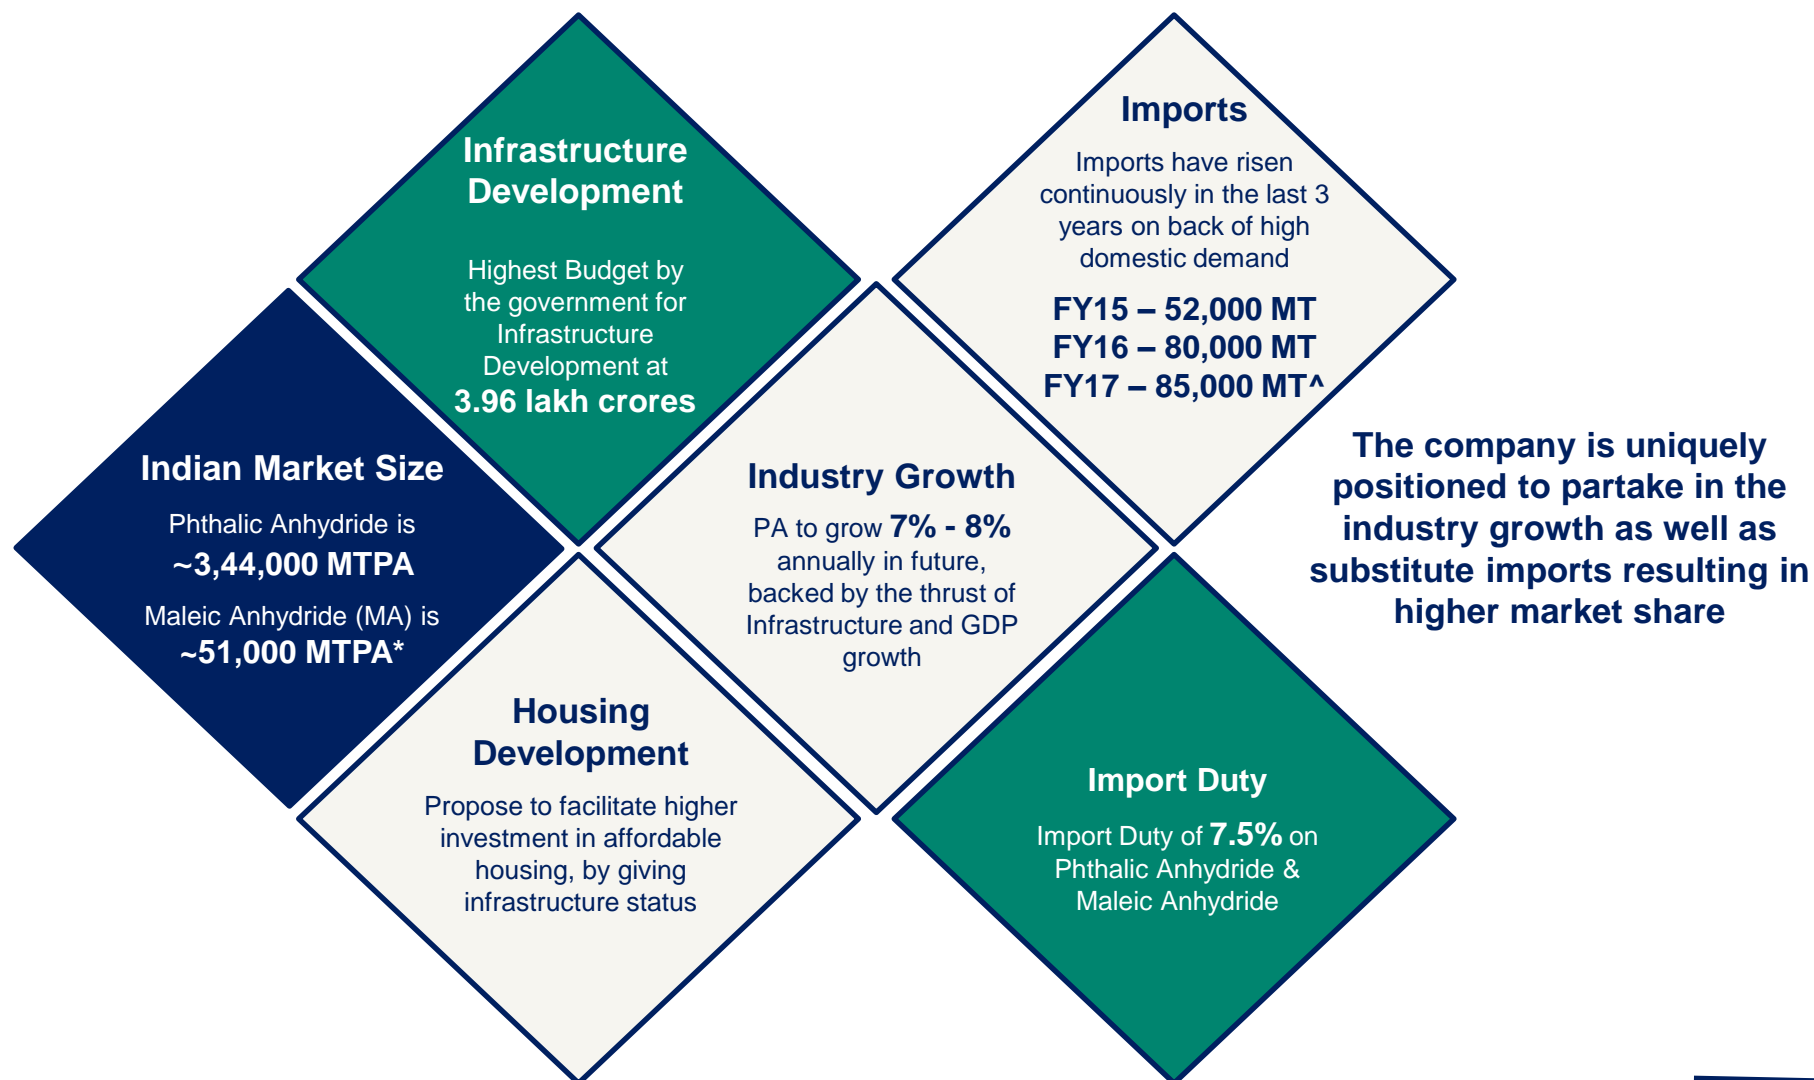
Infrastructure Development

Highest Budget by the government for Infrastructure Development at 3.96 lakh crores

Imports

Imports have risen continuously in the last 3 years on back of high domestic demand

FY15 – 52,000 MT
FY16 – 80,000 MT
FY17 – 85,000 MT^

Indian Market Size

Phthalic Anhydride is ~3,44,000 MTPA

Maleic Anhydride (MA) is ~51,000 MTPA*

Industry Growth

PA to grow 7% - 8% annually in future, backed by the thrust of Infrastructure and GDP growth

The company is uniquely positioned to partake in the industry growth as well as substitute imports resulting in higher market share

Housing Development

Propose to facilitate higher investment in affordable housing, by giving infrastructure status

Import Duty

Import Duty of 7.5% on Phthalic Anhydride & Maleic Anhydride